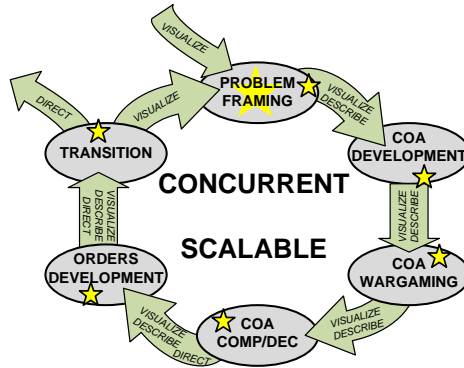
VISUALIZE

PROBLEM FRAMING

VISUALIZE DESCRIBE

COA DEVELOPMENT

VISUALIZE DESCRIBE

COA WARGAMING

VISUALIZE DESCRIBE

COA COMP/DEC

VISUALIZE DESCRIBE DIRECT

ORDERS DEVELOPMENT

VISUALIZE DESCRIBE DIRECT

TRANSITION

DIRECT

VISUALIZE

CONCURRENT

SCALABLE